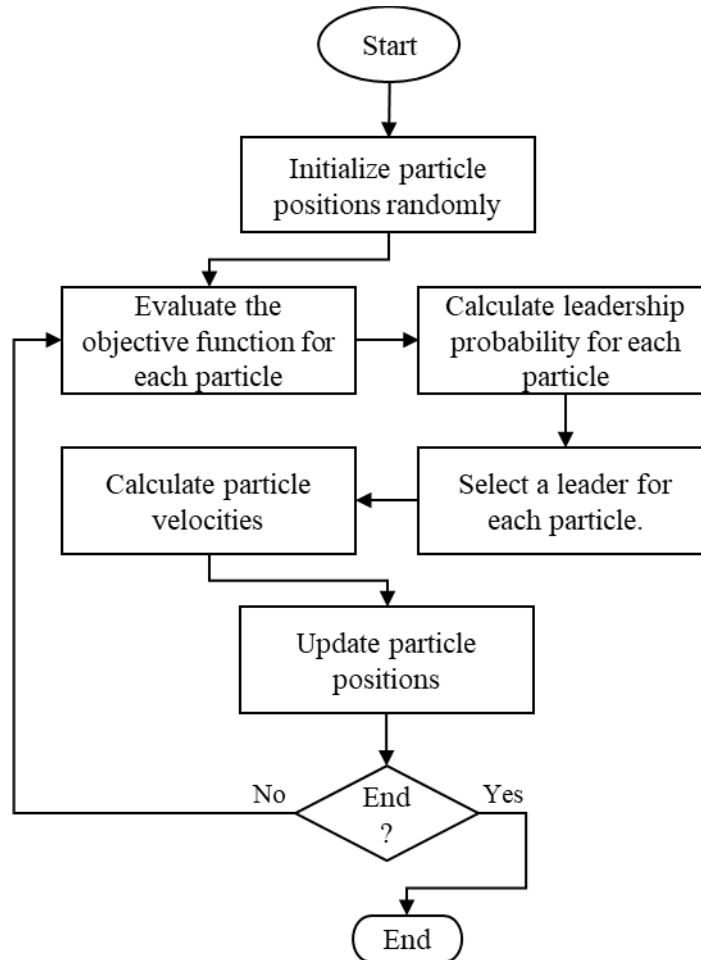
Start

Initialize particle positions randomly

Evaluate the objective function for each particle

Calculate leadership probability for each particle

Select a leader for each particle.

Calculate particle velocities

Update particle positions

No

End ?

Yes

End